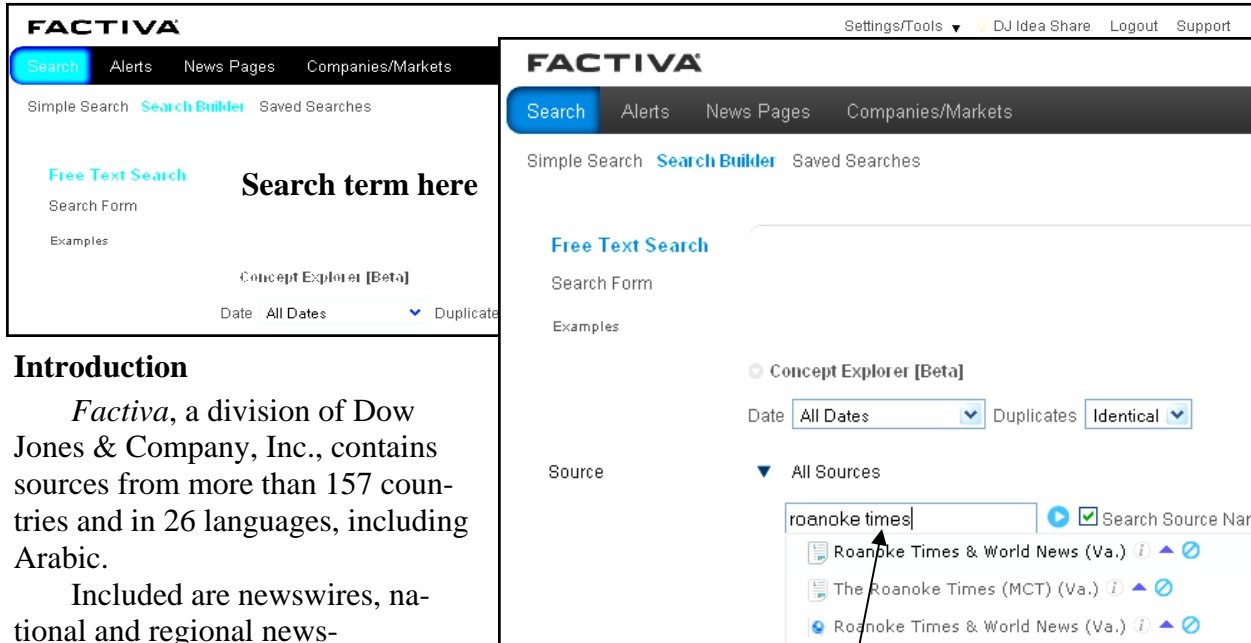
FACTIVA

Settings/Tools ▾ DJ Idea Share Logout Support

Search Alerts News Pages Companies/Markets

Simple Search Search Builder Saved Searches

Free Text Search

Search Form

Examples

Search term here

Concept Explorer [Beta]

Date All Dates Duplicate

FACTIVA

Search Alerts News Pages Companies/Markets

Simple Search Search Builder Saved Searches

Free Text Search

Search Form

Examples

Concept Explorer [Beta]

Date All Dates Duplicates Identical

Source All Sources

roanoke times

Search Source Nar

Roanoke Times & World News (Va.)

The Roanoke Times (MCT) (Va.)

Roanoke Times & World News (Va.)

**Introduction**

*Factiva*, a division of Dow Jones & Company, Inc., contains sources from more than 157 countries and in 26 languages, including Arabic.

Included are newswires, national and regional news-